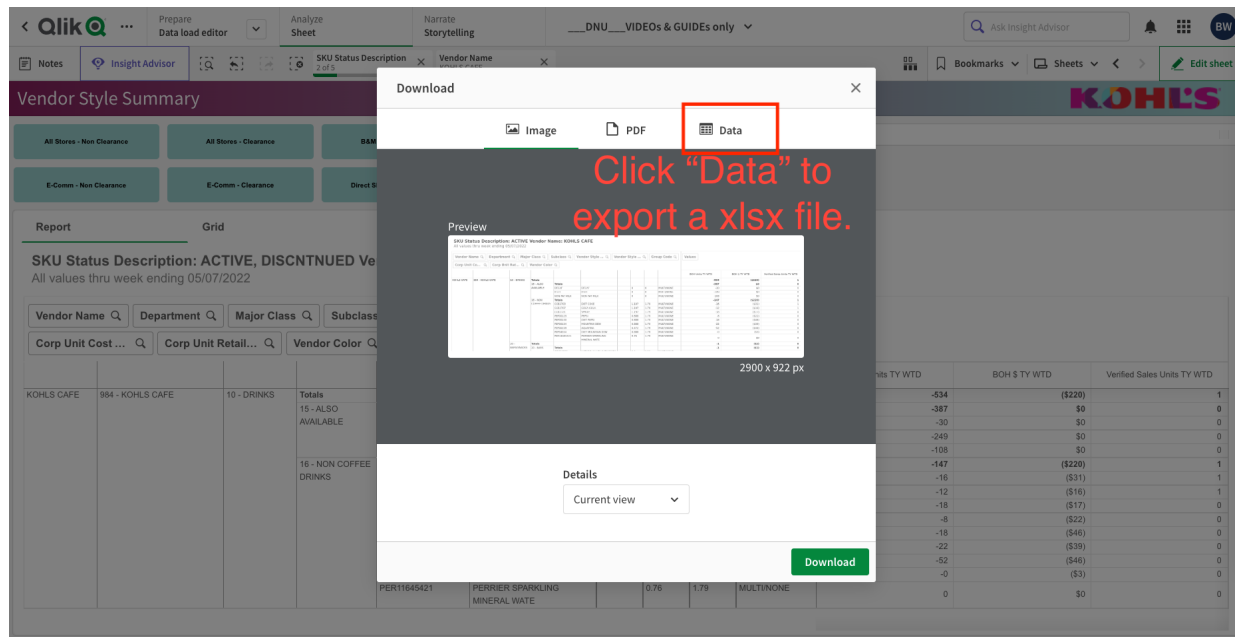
Qlik ··· Prepare Data load editor | Analyze Sheet | Narrate Storytelling | ___DNU___VIDEOs & GUIDEs only | Ask Insight Advisor | BW

Notes | Insight Advisor | SKU Status Description 2 of 5 | Vendor Name KOHLS CAFE | Bookmarks | Sheets | Edit sheet

Vendor Style Summary

KOHL'S

All Stores - Non Clearance | All Stores - Clearance | B&M
E-Comm - Non Clearance | E-Comm - Clearance | Direct S

Report | Grid

SKU Status Description: ACTIVE, DISCNTNUED Ve
All values thru week ending 05/07/2022

Vendor Name | Department | Major Class | Subclass
Corp Unit Cost ... | Corp Unit Retail... | Vendor Color

Download

Image | PDF | Data

Click “Data” to export a xlsx file.

Preview

2900 x 922 px

Details

Current view

Download

| | | | | Units TY WTD | BOH $ TY WTD | Verified Sales Units TY WTD |
|---|---|---|---|---|---|---|
| KOHLS CAFE | 984 - KOHLS CAFE | 10 - DRINKS | Totals | -534 | ($220) | 1 |
| | | | 15 - ALSO AVAILABLE | -387 | $0 | 0 |
| | | | | -30 | $0 | 0 |
| | | | | -249 | $0 | 0 |
| | | | | -108 | $0 | 0 |
| | | | 16 - NON COFFEE DRINKS | -147 | ($220) | 1 |
| | | | | -16 | ($31) | 1 |
| | | | | -12 | ($16) | 1 |
| | | | | -18 | ($17) | 0 |
| | | | | -8 | ($22) | 0 |
| | | | | -18 | ($46) | 0 |
| | | | | -22 | ($39) | 0 |
| | | | | -52 | ($46) | 0 |
| | | | | -0 | ($3) | 0 |
| PER11645421 | PERRIER SPARKLING MINERAL WATE | 0.76 | 1.79 MULTI/NONE | 0 | $0 | 0 |